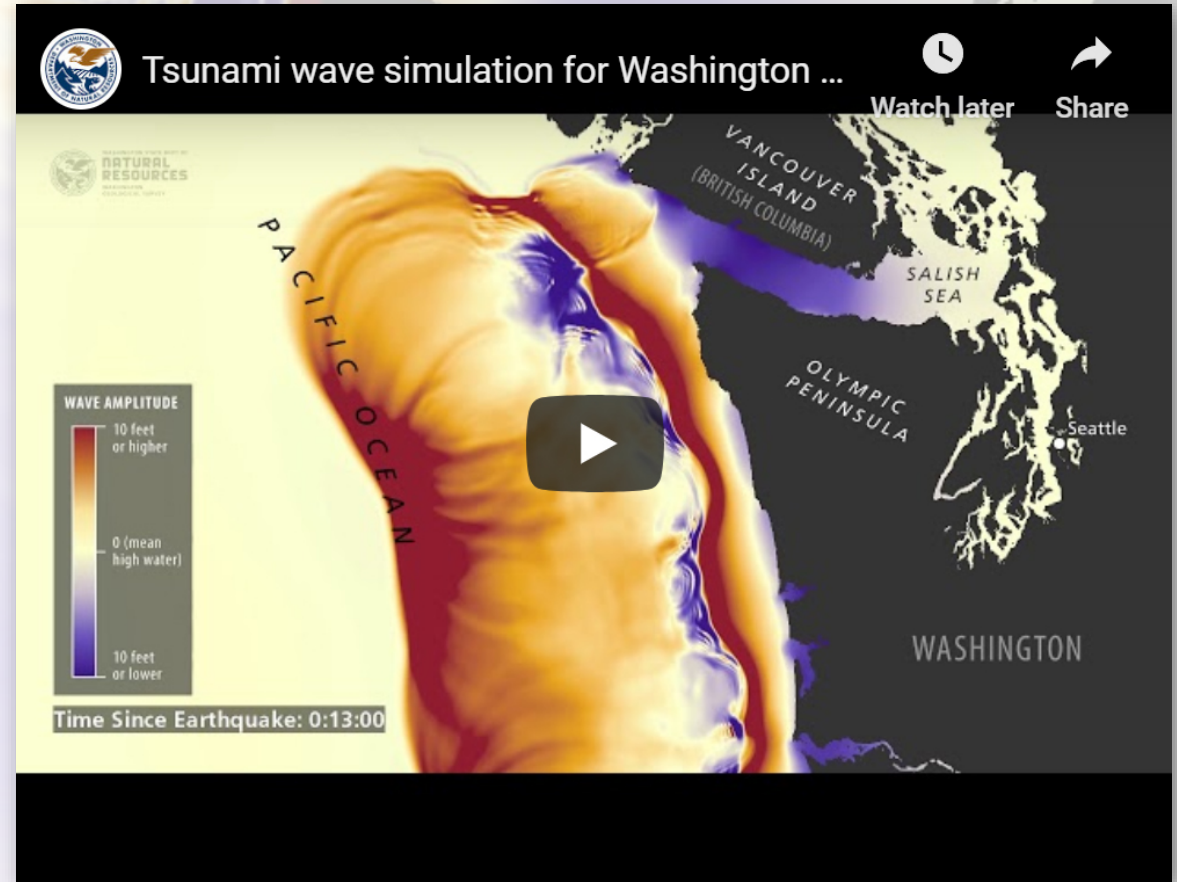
Tsunami wave simulation for Washington …

Watch later

Share

NATURAL RESOURCES

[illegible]

PACIFIC OCEAN

VANCOUVER ISLAND (BRITISH COLUMBIA)

SALISH SEA

OLYMPIC PENINSULA

Seattle

WASHINGTON

WAVE AMPLITUDE

10 feet or higher

0 (mean high water)

10 feet or lower

Time Since Earthquake: 0:13:00